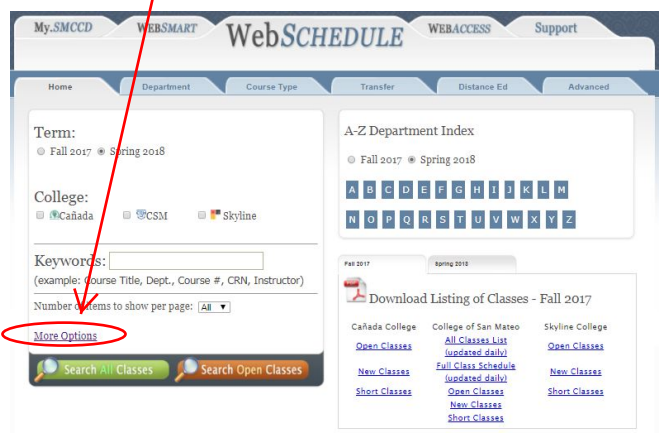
My.SMCCD WEBSMART WebSCHEDULE WEBACCESS Support

Home Department Course Type Transfer Distance Ed Advanced

Term:
Fall 2017 Spring 2018

College:
Cañada CSM Skyline

Keywords:
(example: Course Title, Dept., Course #, CRN, Instructor)

Number of items to show per page: All

More Options

Search All Classes Search Open Classes

A-Z Department Index

Fall 2017 Spring 2018

A B C D E F G H I J K L M
N O P Q R S T U V W X Y Z

Fall 2017 Spring 2018

Download Listing of Classes - Fall 2017

| Cañada College | College of San Mateo | Skyline College |
|---|---|---|
| Open Classes | All Classes List (updated daily) | Open Classes |
| New Classes | Full Class Schedule (updated daily) | New Classes |
| Short Classes | Open Classes | Short Classes |
| | New Classes | |
| | Short Classes | |